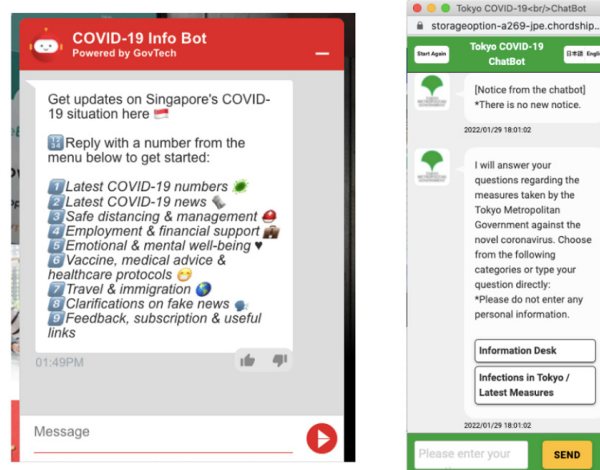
COVID-19 Info Bot
Powered by GovTech

Get updates on Singapore's COVID-19 situation here 🇸🇬

🔢Reply with a number from the menu below to get started:

1️⃣Latest COVID-19 numbers 🦠
2️⃣Latest COVID-19 news 🗞️
3️⃣Safe distancing & management ⛑️
4️⃣Employment & financial support 💼
5️⃣Emotional & mental well-being ♥
6️⃣Vaccine, medical advice & healthcare protocols 😷
7️⃣Travel & immigration 🌏
8️⃣Clarifications on fake news 🗣️
9️⃣Feedback, subscription & useful links

01:49PM

Message

Tokyo COVID-19<br/>ChatBot
storageoption-a269-jpe.chordship...

Start Again
Tokyo COVID-19 ChatBot
日本語 Engl

[Notice from the chatbot]
*There is no new notice.

2022/01/29 18:01:02

I will answer your questions regarding the measures taken by the Tokyo Metropolitan Government against the novel coronavirus. Choose from the following categories or type your question directly:
*Please do not enter any personal information.

Information Desk

Infections in Tokyo / Latest Measures

2022/01/29 18:01:02

Please enter your
SEND